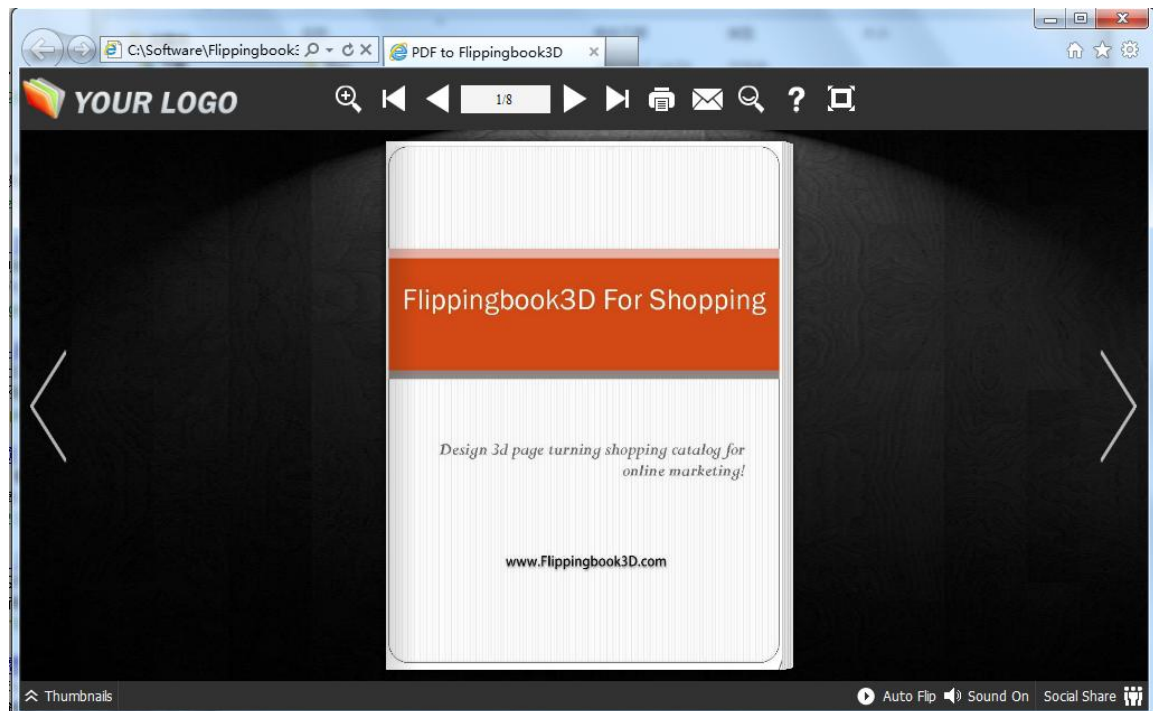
C:\Software\Flippingbook:

PDF to Flippingbook3D

YOUR LOGO

1/8

Flippingbook3D For Shopping

Design 3d page turning shopping catalog for online marketing!

www.Flippingbook3D.com

Thumbnails

Auto Flip

Sound On

Social Share